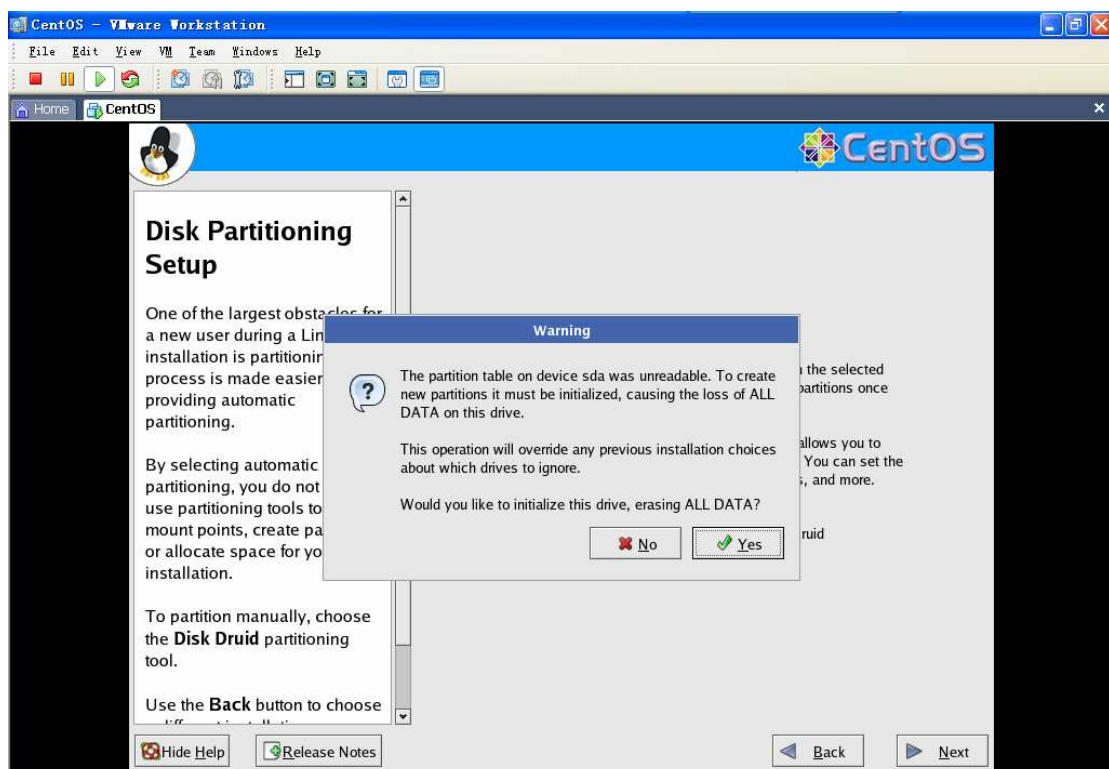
CentOS - VMware Workstation

File Edit View VM Team Windows Help

Home CentOS

CentOS

Disk Partitioning Setup

One of the largest obstac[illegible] a new user during a Lin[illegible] installation is partitionin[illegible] process is made easier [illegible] providing automatic partitioning.

By selecting automatic partitioning, you do not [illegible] use partitioning tools to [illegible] mount points, create pa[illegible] or allocate space for yo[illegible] installation.

To partition manually, choose the **Disk Druid** partitioning tool.

Use the **Back** button to choose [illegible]

Warning

The partition table on device sda was unreadable. To create new partitions it must be initialized, causing the loss of ALL DATA on this drive.

This operation will override any previous installation choices about which drives to ignore.

Would you like to initialize this drive, erasing ALL DATA?

No

Yes

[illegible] the selected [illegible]artitions once

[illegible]llows you to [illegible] You can set the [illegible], and more.

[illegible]ruid

Hide Help

Release Notes

Back

Next